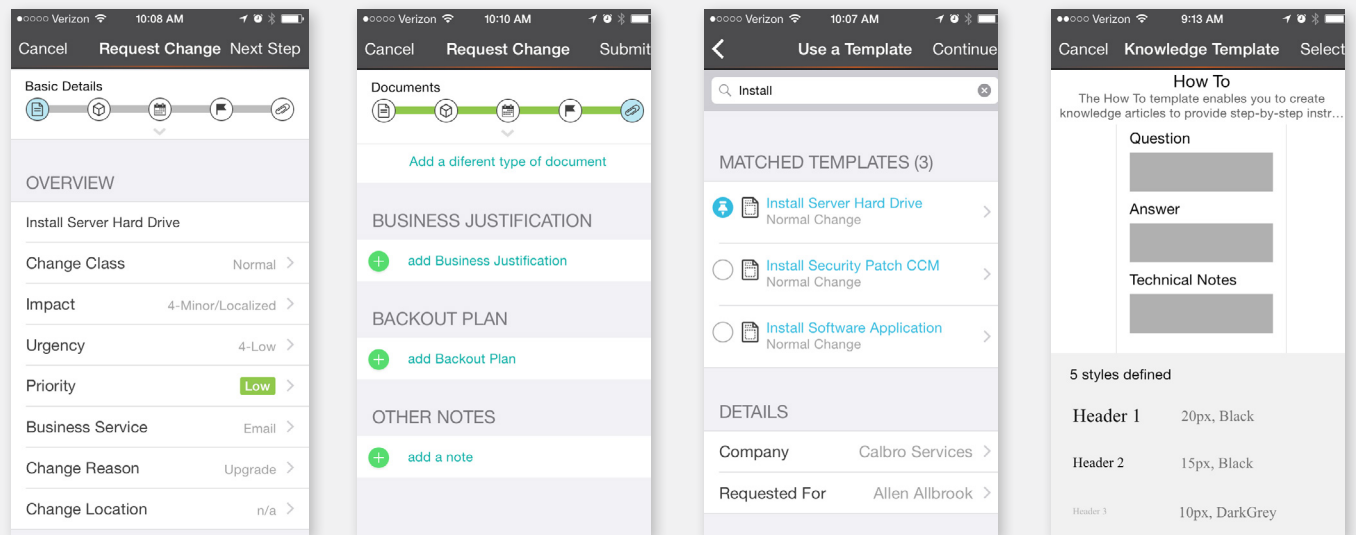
●○○○○ Verizon 10:08 AM

Cancel Request Change Next Step

Basic Details

OVERVIEW

Install Server Hard Drive

Change Class Normal

Impact 4-Minor/Localized

Urgency 4-Low

Priority Low

Business Service Email

Change Reason Upgrade

Change Location n/a

●○○○○ Verizon 10:10 AM

Cancel Request Change Submit

Documents

Add a diferent type of document

BUSINESS JUSTIFICATION

add Business Justification

BACKOUT PLAN

add Backout Plan

OTHER NOTES

add a note

●○○○○ Verizon 10:07 AM

Use a Template Continue

Install

MATCHED TEMPLATES (3)

Install Server Hard Drive
Normal Change

Install Security Patch CCM
Normal Change

Install Software Application
Normal Change

DETAILS

Company Calbro Services

Requested For Allen Allbrook

●●○○○ Verizon 9:13 AM

Cancel Knowledge Template Select

How To

The How To template enables you to create knowledge articles to provide step-by-step instr...

Question

Answer

Technical Notes

5 styles defined

Header 1 20px, Black

Header 2 15px, Black

Header 3 10px, DarkGrey